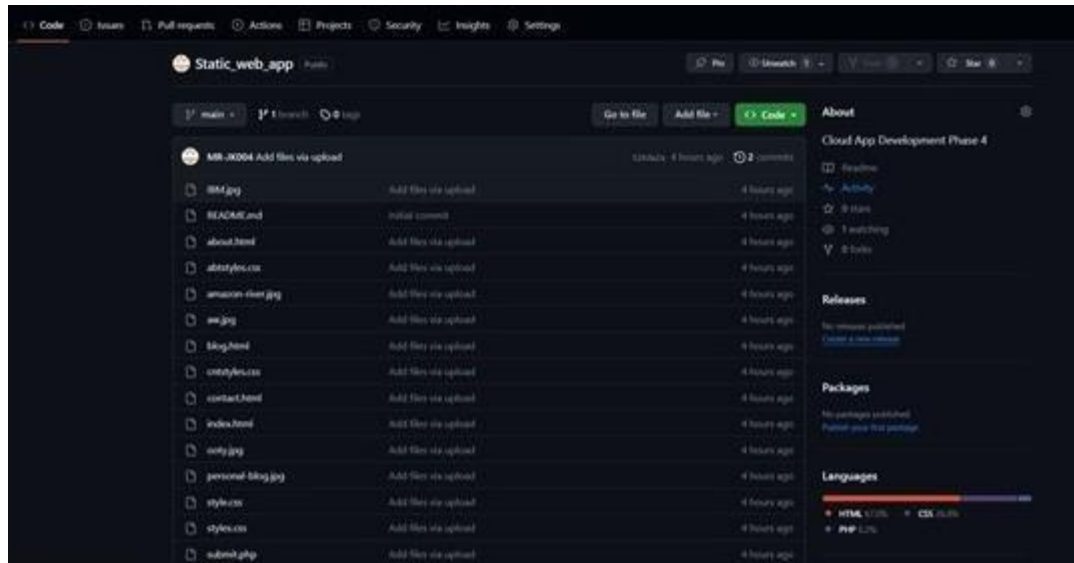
Code Issues Pull requests Actions Projects Security Insights Settings

Static_web_app Public

Pin Unwatch 1 Fork 0 Star 0

main 1 branch 0 tags

Go to file Add file Code

MR-JK004 Add files via upload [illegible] 4 hours ago 2 commits

| | | |
|---|---|---|
| IBM.jpg | Add files via upload | 4 hours ago |
| README.md | Initial commit | 4 hours ago |
| about.html | Add files via upload | 4 hours ago |
| abtstyles.css | Add files via upload | 4 hours ago |
| amazon-river.jpg | Add files via upload | 4 hours ago |
| aw.jpg | Add files via upload | 4 hours ago |
| blog.html | Add files via upload | 4 hours ago |
| cntstyles.css | Add files via upload | 4 hours ago |
| contact.html | Add files via upload | 4 hours ago |
| index.html | Add files via upload | 4 hours ago |
| ooty.jpg | Add files via upload | 4 hours ago |
| personal-blog.jpg | Add files via upload | 4 hours ago |
| style.css | Add files via upload | 4 hours ago |
| styles.css | Add files via upload | 4 hours ago |
| submit.php | Add files via upload | 4 hours ago |

About

Cloud App Development Phase 4

Readme
Activity
0 stars
1 watching
0 forks

Releases

No releases published
Create a new release

Packages

No packages published
Publish your first package

Languages

HTML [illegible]% CSS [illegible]%
PHP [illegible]%